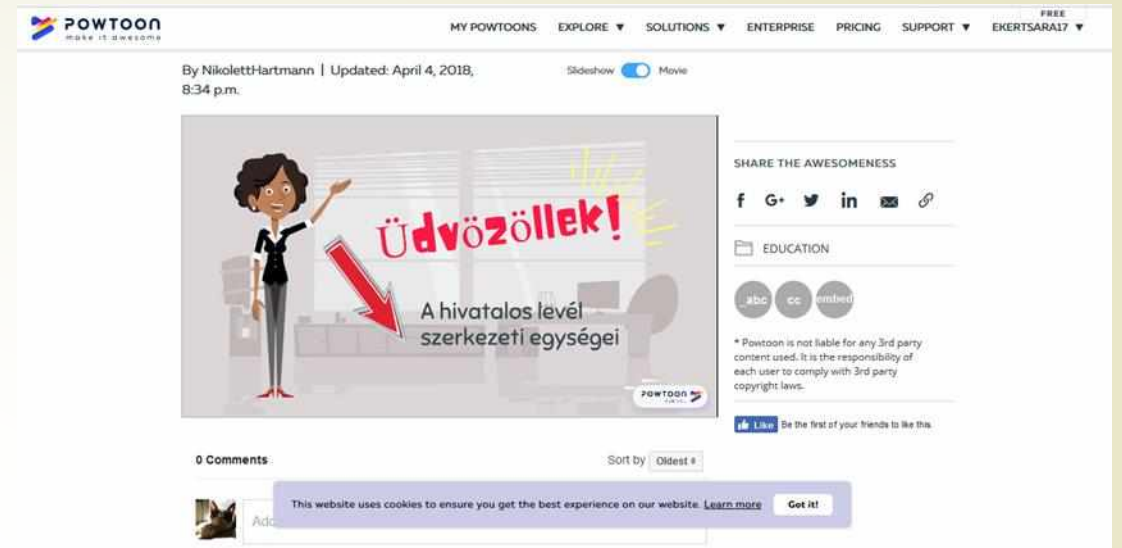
POWTOON
make it awesome

MY POWTOONS EXPLORE ▼ SOLUTIONS ▼ ENTERPRISE PRICING SUPPORT ▼ FREE EKERTSARA17 ▼

By NikolettHartmann | Updated: April 4, 2018, 8:34 p.m.

Slideshow Movie

Üdvözöllek!

A hivatalos levél szerkezeti egységei

POWTOON

SHARE THE AWESOMENESS

f G+ in

EDUCATION

abc cc embed

* Powtoon is not liable for any 3rd party content used. It is the responsibility of each user to comply with 3rd party copyright laws.

Like Be the first of your friends to like this.

0 Comments

Sort by Oldest

Add

This website uses cookies to ensure you get the best experience on our website. Learn more

Got it!